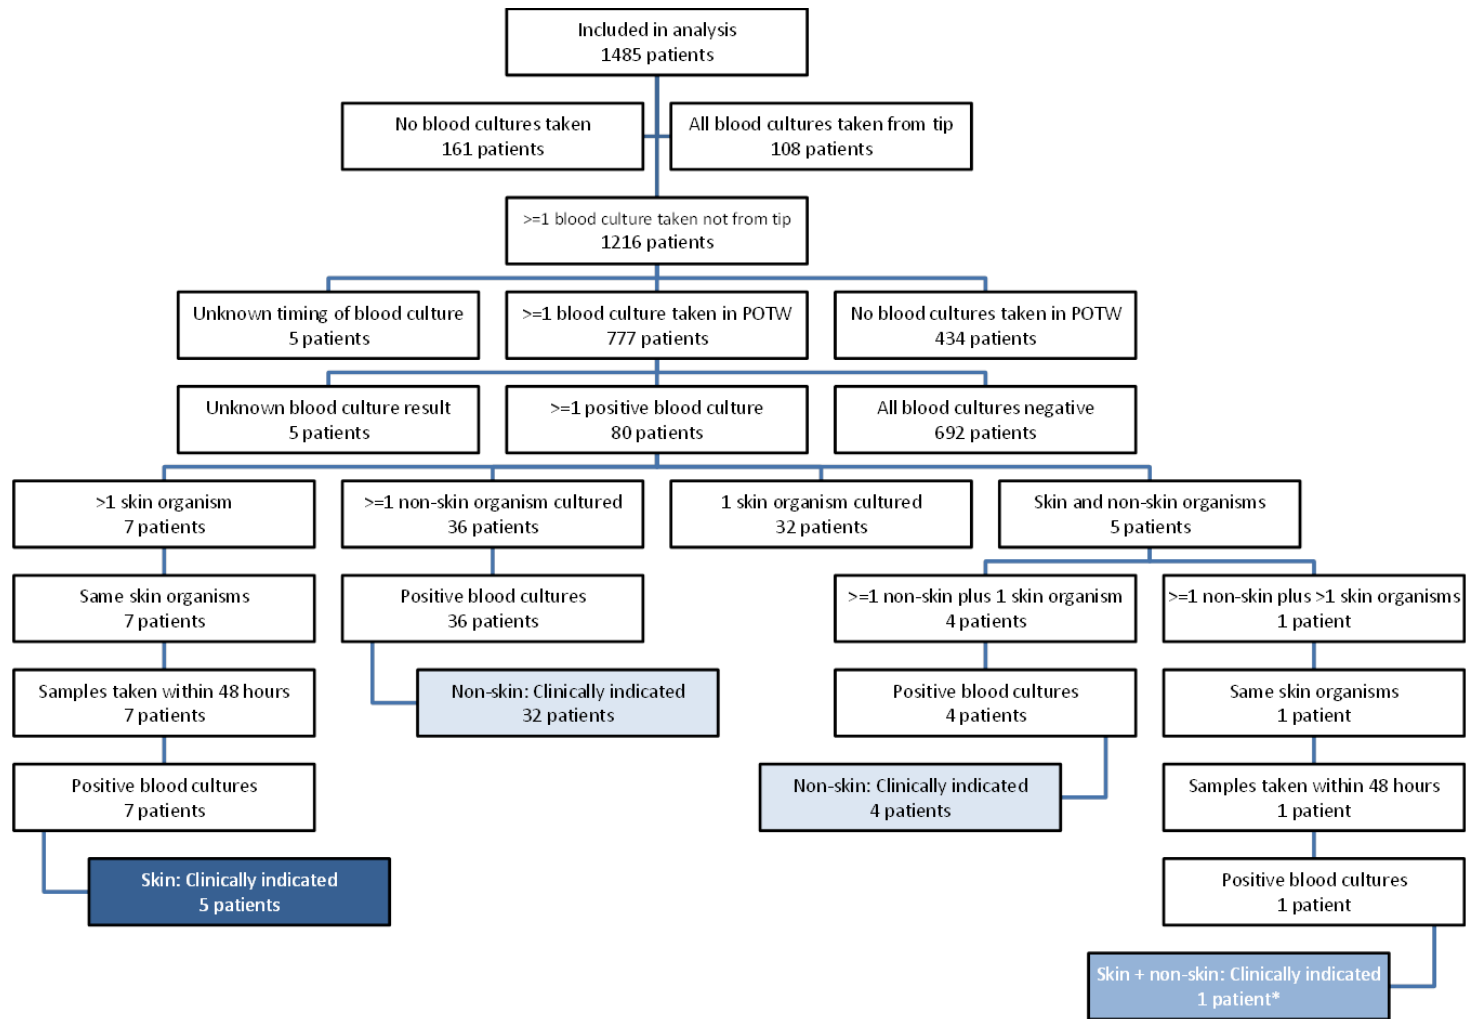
Included in analysis
1485 patients

No blood cultures taken
161 patients

All blood cultures taken from tip
108 patients

>=1 blood culture taken not from tip
1216 patients

Unknown timing of blood culture
5 patients

>=1 blood culture taken in POTW
777 patients

No blood cultures taken in POTW
434 patients

Unknown blood culture result
5 patients

>=1 positive blood culture
80 patients

All blood cultures negative
692 patients

>1 skin organism
7 patients

>=1 non-skin organism cultured
36 patients

1 skin organism cultured
32 patients

Skin and non-skin organisms
5 patients

Same skin organisms
7 patients

Positive blood cultures
36 patients

>=1 non-skin plus 1 skin organism
4 patients

>=1 non-skin plus >1 skin organisms
1 patient

Samples taken within 48 hours
7 patients

Non-skin: Clinically indicated
32 patients

Positive blood cultures
4 patients

Same skin organisms
1 patient

Positive blood cultures
7 patients

Non-skin: Clinically indicated
4 patients

Samples taken within 48 hours
1 patient

Skin: Clinically indicated
5 patients

Positive blood cultures
1 patient

Skin + non-skin: Clinically indicated
1 patient*